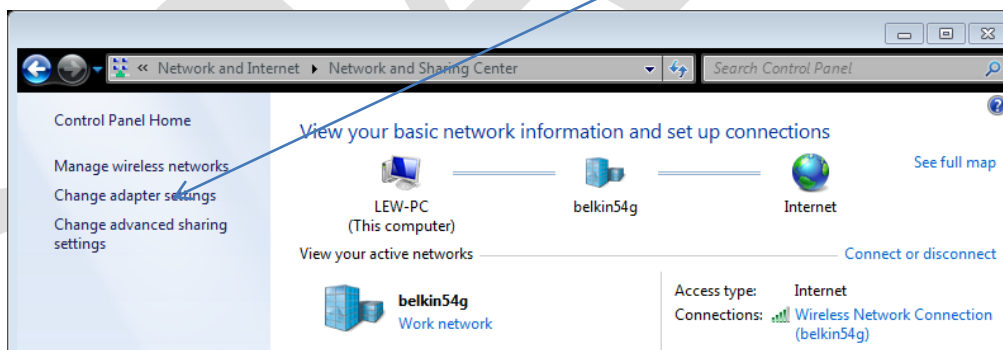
« Network and Internet ▸ Network and Sharing Center

Search Control Panel

Control Panel Home

Manage wireless networks

Change adapter settings

Change advanced sharing settings

View your basic network information and set up connections

See full map

LEW-PC (This computer)

belkin54g

Internet

View your active networks

Connect or disconnect

belkin54g

Work network

Access type: Internet

Connections: Wireless Network Connection (belkin54g)